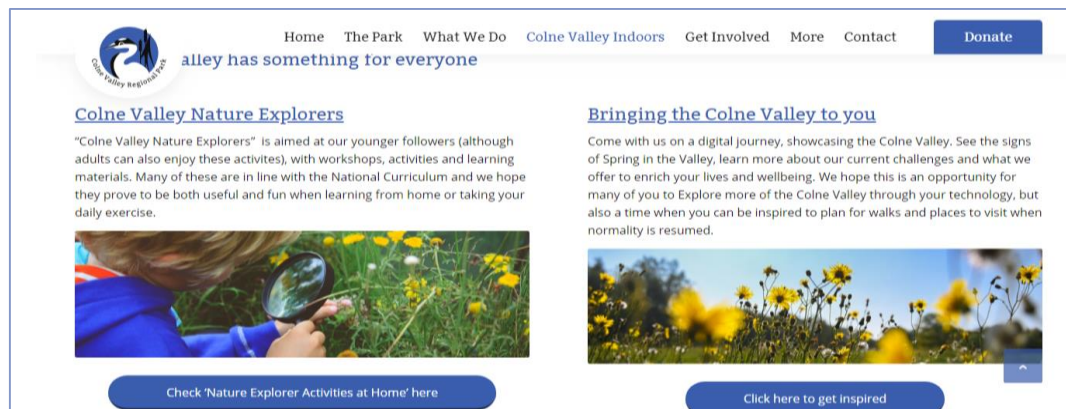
Colne Valley Regional Park

Home The Park What We Do Colne Valley Indoors Get Involved More Contact Donate

alley has something for everyone

Colne Valley Nature Explorers

"Colne Valley Nature Explorers" is aimed at our younger followers (although adults can also enjoy these activites), with workshops, activities and learning materials. Many of these are in line with the National Curriculum and we hope they prove to be both useful and fun when learning from home or taking your daily exercise.

Check 'Nature Explorer Activities at Home' here

Bringing the Colne Valley to you

Come with us on a digital journey, showcasing the Colne Valley. See the signs of Spring in the Valley, learn more about our current challenges and what we offer to enrich your lives and wellbeing. We hope this is an opportunity for many of you to Explore more of the Colne Valley through your technology, but also a time when you can be inspired to plan for walks and places to visit when normality is resumed.

Click here to get inspired